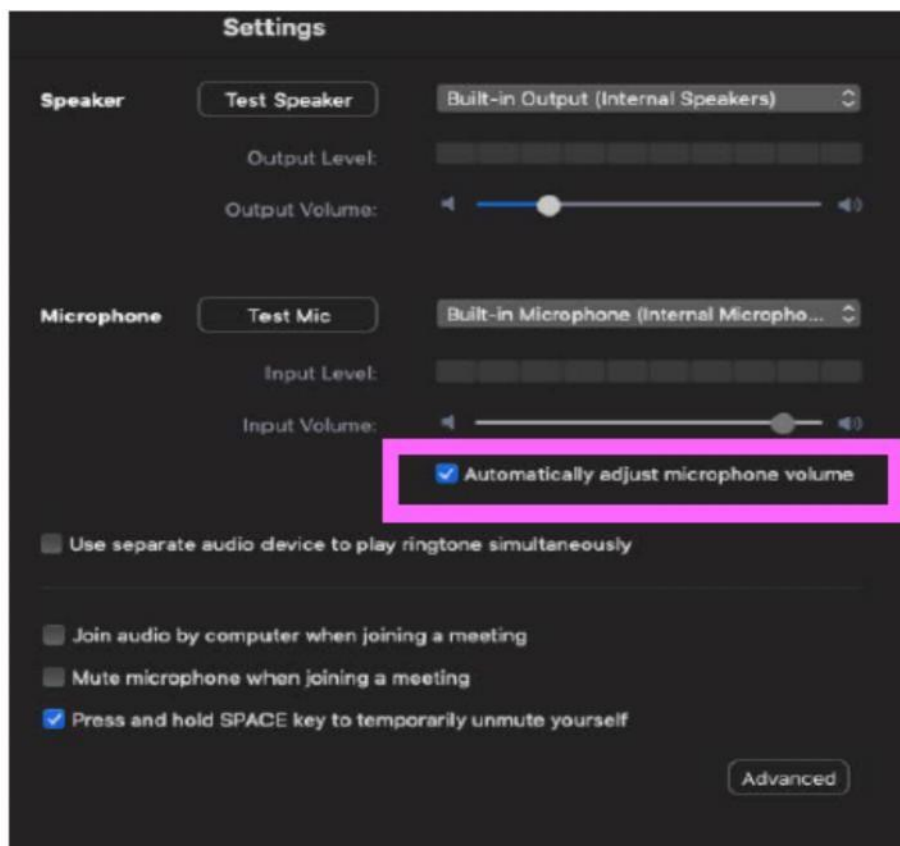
Settings

Speaker

Test Speaker

Built-in Output (Internal Speakers)

Output Level:

Output Volume:

Microphone

Test Mic

Built-in Microphone (Internal Micropho...

Input Level:

Input Volume:

Automatically adjust microphone volume

Use separate audio device to play ringtone simultaneously

Join audio by computer when joining a meeting

Mute microphone when joining a meeting

Press and hold SPACE key to temporarily unmute yourself

Advanced